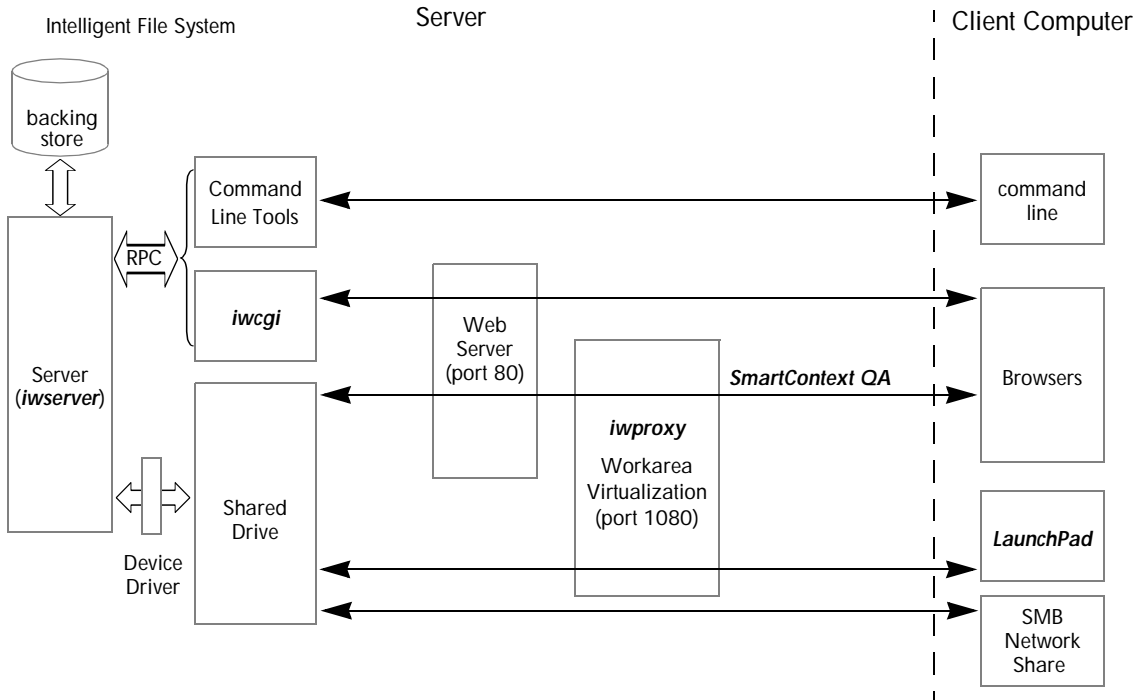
Intelligent File System

Server

Client Computer

backing store

Command Line Tools

command line

RPC

iwcgi

Web Server (port 80)

Browsers

Server (iwserver)

SmartContext QA

iwproxy

Workarea Virtualization (port 1080)

Shared Drive

LaunchPad

Device Driver

SMB Network Share